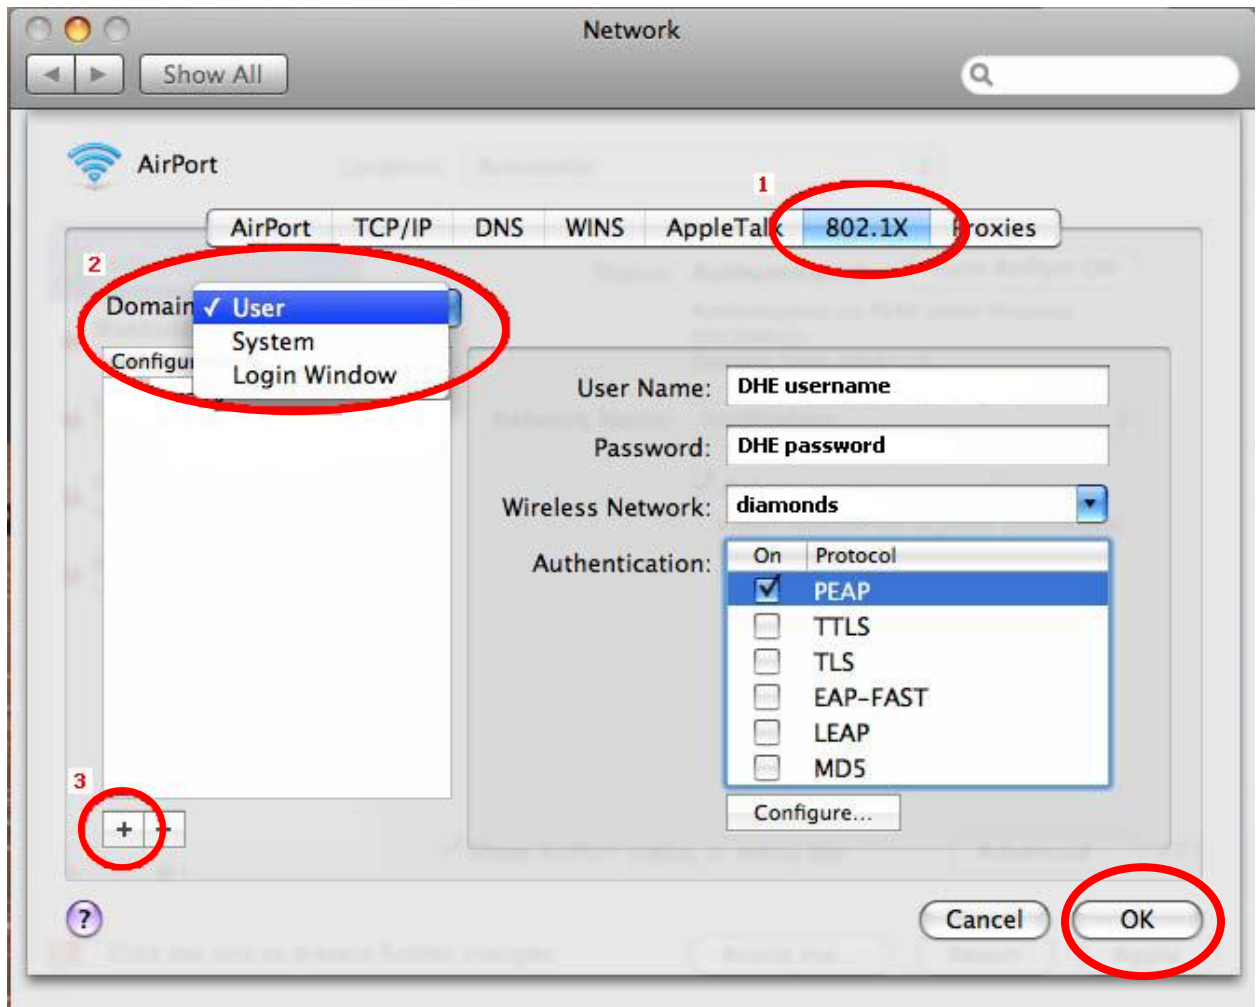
Network

Show All

AirPort

1

AirPort | TCP/IP | DNS | WINS | AppleTalk | 802.1X | Proxies

2

Domain ✓ User
System
Login Window

Configu

User Name: DHE username

Password: DHE password

Wireless Network: diamonds

Authentication:

| On | Protocol |
|---|---|
| ☑ | PEAP |
| ☐ | TTLS |
| ☐ | TLS |
| ☐ | EAP-FAST |
| ☐ | LEAP |
| ☐ | MD5 |

Configure...

3

+ -

?

Cancel

OK